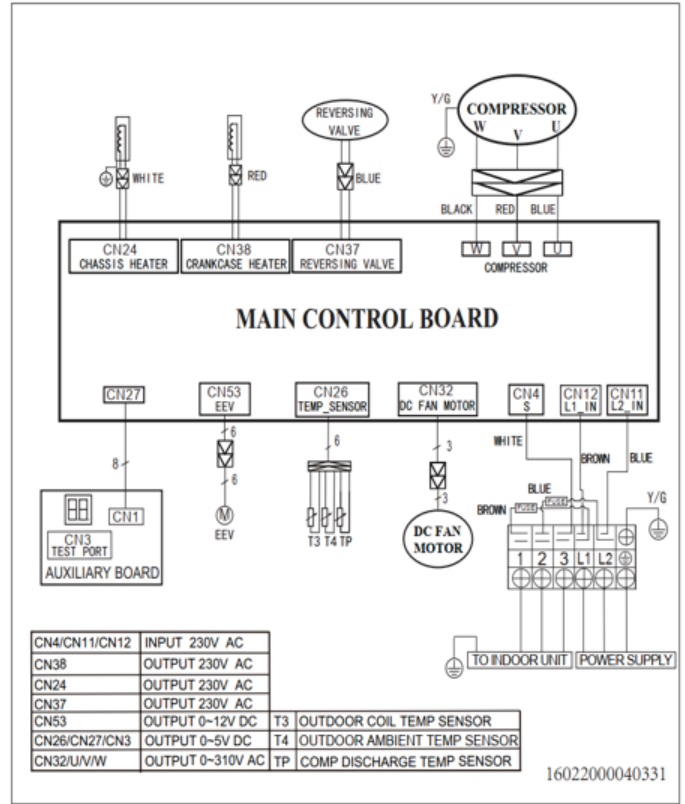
Y/G
COMPRESSOR
W V U
REVERSING VALVE
WHITE
RED
BLUE
BLACK RED BLUE
CN24
CHASSIS HEATER
CN38
CRANKCASE HEATER
CN37
REVERSING VALVE
W V U
COMPRESSOR

MAIN CONTROL BOARD

CN27
CN53
EEV
CN26
TEMP_SENSOR
CN32
DC FAN MOTOR
CN4
S
CN12
L1_IN
CN11
L2_IN
8
6
6
6
3
3
WHITE
BROWN
BLUE
BLUE
BROWN
FUSE
FUSE
Y/G
CN1
CN3
TEST PORT
AUXILIARY BOARD
M
EEV
T3 T4 TP
DC FAN MOTOR
1 2 3 L1 L2
TO INDOOR UNIT
POWER SUPPLY

| CN4/CN11/CN12 | INPUT 230V AC | | |
|---|---|---|---|
| CN38 | OUTPUT 230V AC | | |
| CN24 | OUTPUT 230V AC | | |
| CN37 | OUTPUT 230V AC | | |
| CN53 | OUTPUT 0~12V DC | T3 | OUTDOOR COIL TEMP SENSOR |
| CN26/CN27/CN3 | OUTPUT 0~5V DC | T4 | OUTDOOR AMBIENT TEMP SENSOR |
| CN32/U/V/W | OUTPUT 0~310V AC | TP | COMP DISCHARGE TEMP SENSOR |

16022000040331